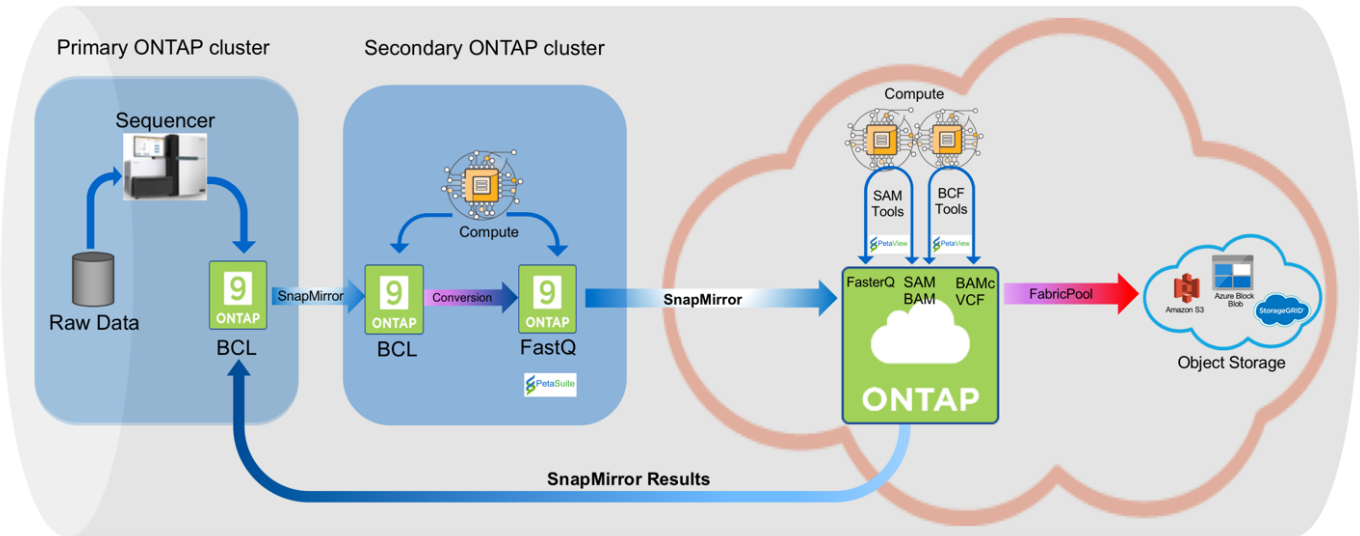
Primary ONTAP cluster

Secondary ONTAP cluster

Sequencer

Raw Data

9
ONTAP
BCL

SnapMirror

Compute

9
ONTAP
BCL

Conversion

9
ONTAP
FastQ

PetaSuite

SnapMirror

Compute

SAM Tools

BCF Tools

PetaView

PetaView

FasterQ

SAM BAM

BAMc VCF

ONTAP

FabricPool

Amazon S3

Azure Block Blob

StorageGRID

Object Storage

SnapMirror Results